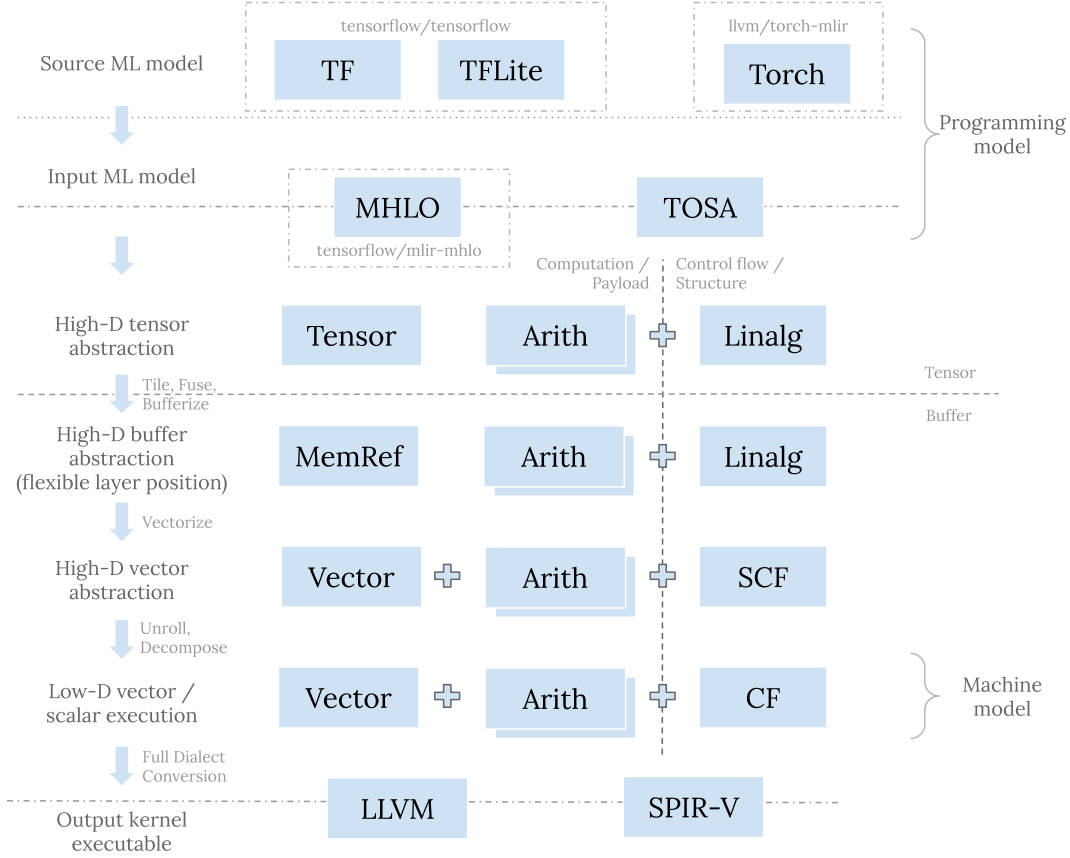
Source ML model

tensorflow/tensorflow

TF

TFLite

llvm/torch-mlir

Torch

Programming model

Input ML model

MHLO

tensorflow/mlir-mhlo

TOSA

Computation / Payload

Control flow / Structure

High-D tensor abstraction

Tensor

Arith

Linalg

Tile, Fuse, Bufferize

Tensor

Buffer

High-D buffer abstraction (flexible layer position)

MemRef

Arith

Linalg

Vectorize

High-D vector abstraction

Vector

Arith

SCF

Unroll, Decompose

Low-D vector / scalar execution

Vector

Arith

CF

Machine model

Full Dialect Conversion

Output kernel executable

LLVM

SPIR-V